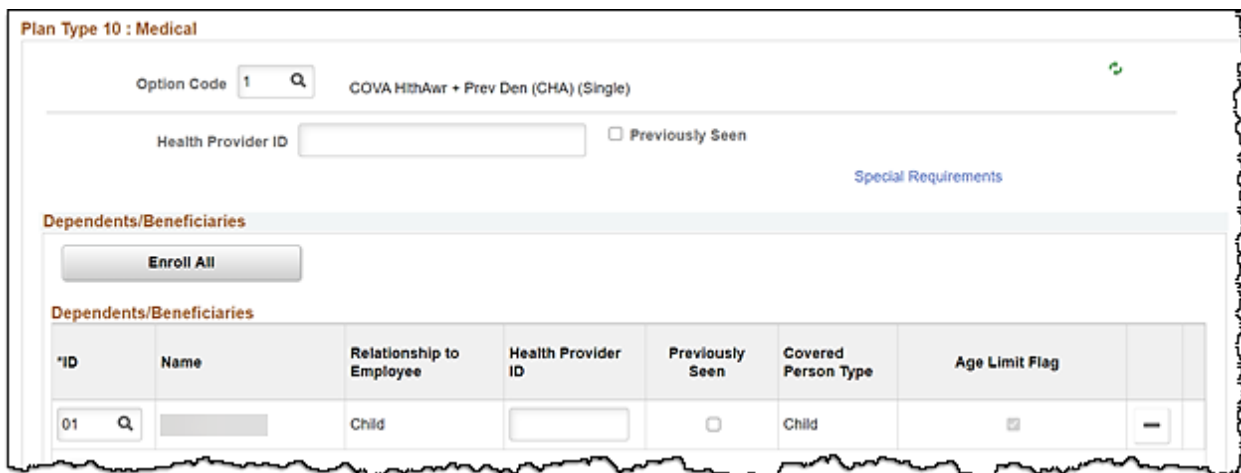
Plan Type 10 : Medical

Option Code 1

COVA HlthAwr + Prev Den (CHA) (Single)

Health Provider ID

Previously Seen

Special Requirements

Dependents/Beneficiaries

Enroll All

Dependents/Beneficiaries

| *ID | Name | Relationship to Employee | Health Provider ID | Previously Seen | Covered Person Type | Age Limit Flag | |
|---|---|---|---|---|---|---|---|
| 01 | | Child | | | Child | | — |